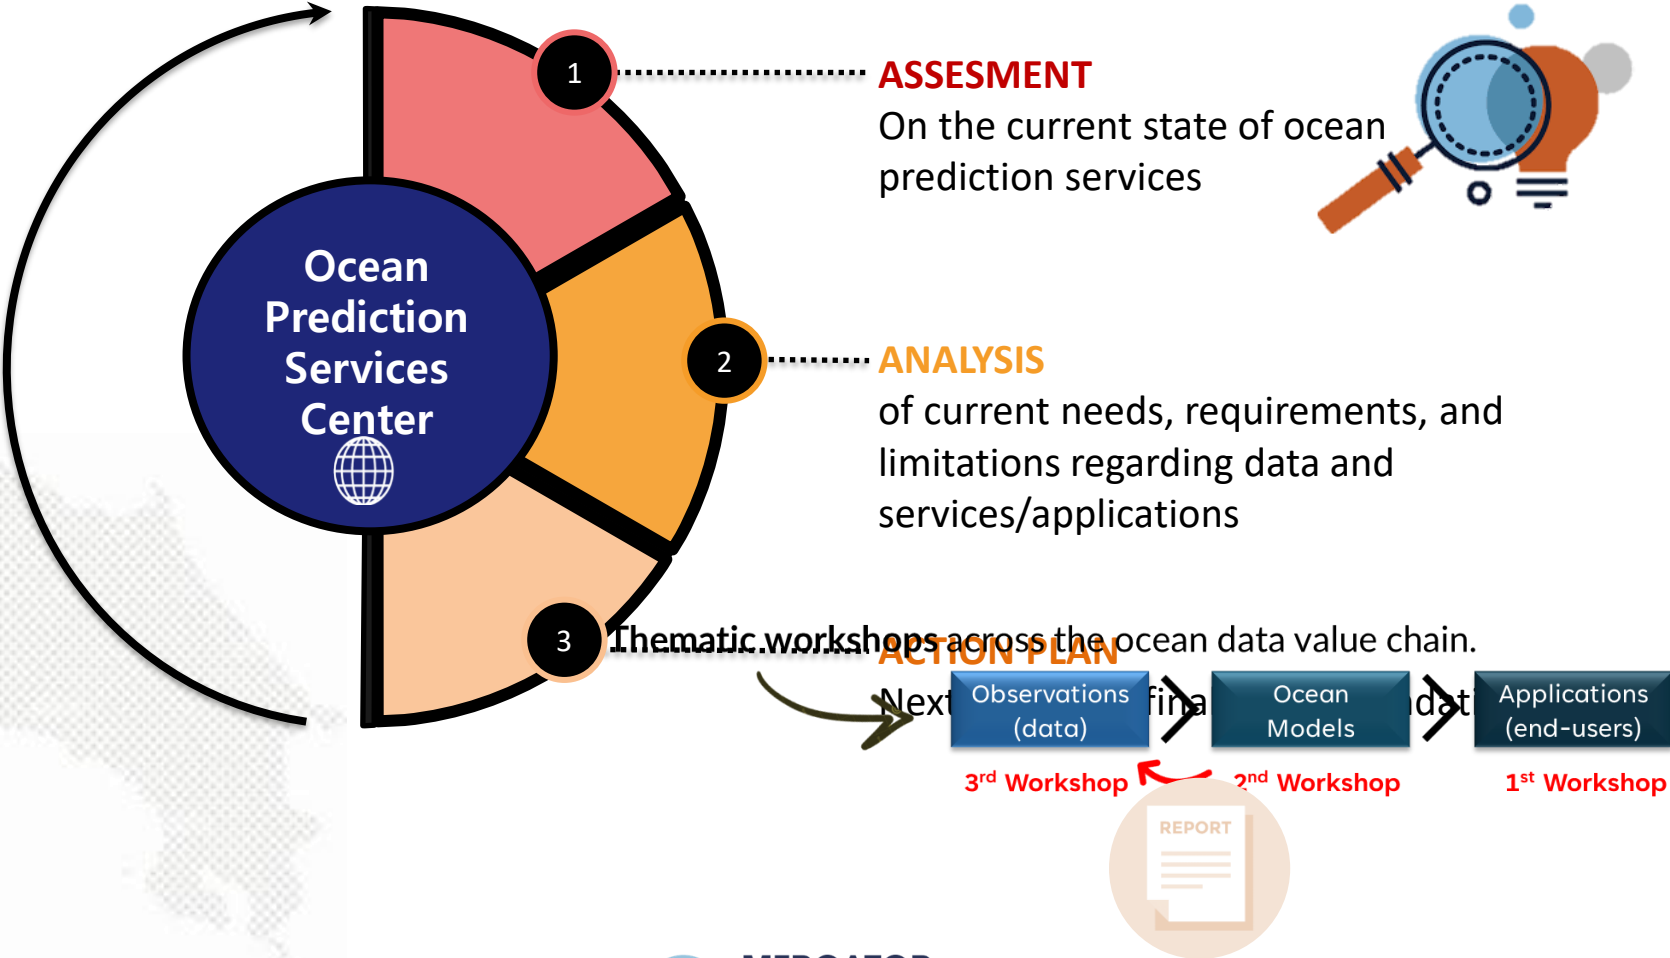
Ocean Prediction Services Center

1

ASSESMENT
On the current state of ocean prediction services

2

ANALYSIS
of current needs, requirements, and limitations regarding data and services/applications

3

Thematic workshops across the ocean data value chain.

ACTION PLAN

Next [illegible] fina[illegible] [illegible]dati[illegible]

Observations (data)

Ocean Models

Applications (end-users)

3$^{rd}$ Workshop

2$^{nd}$ Workshop

1$^{st}$ Workshop

REPORT

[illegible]